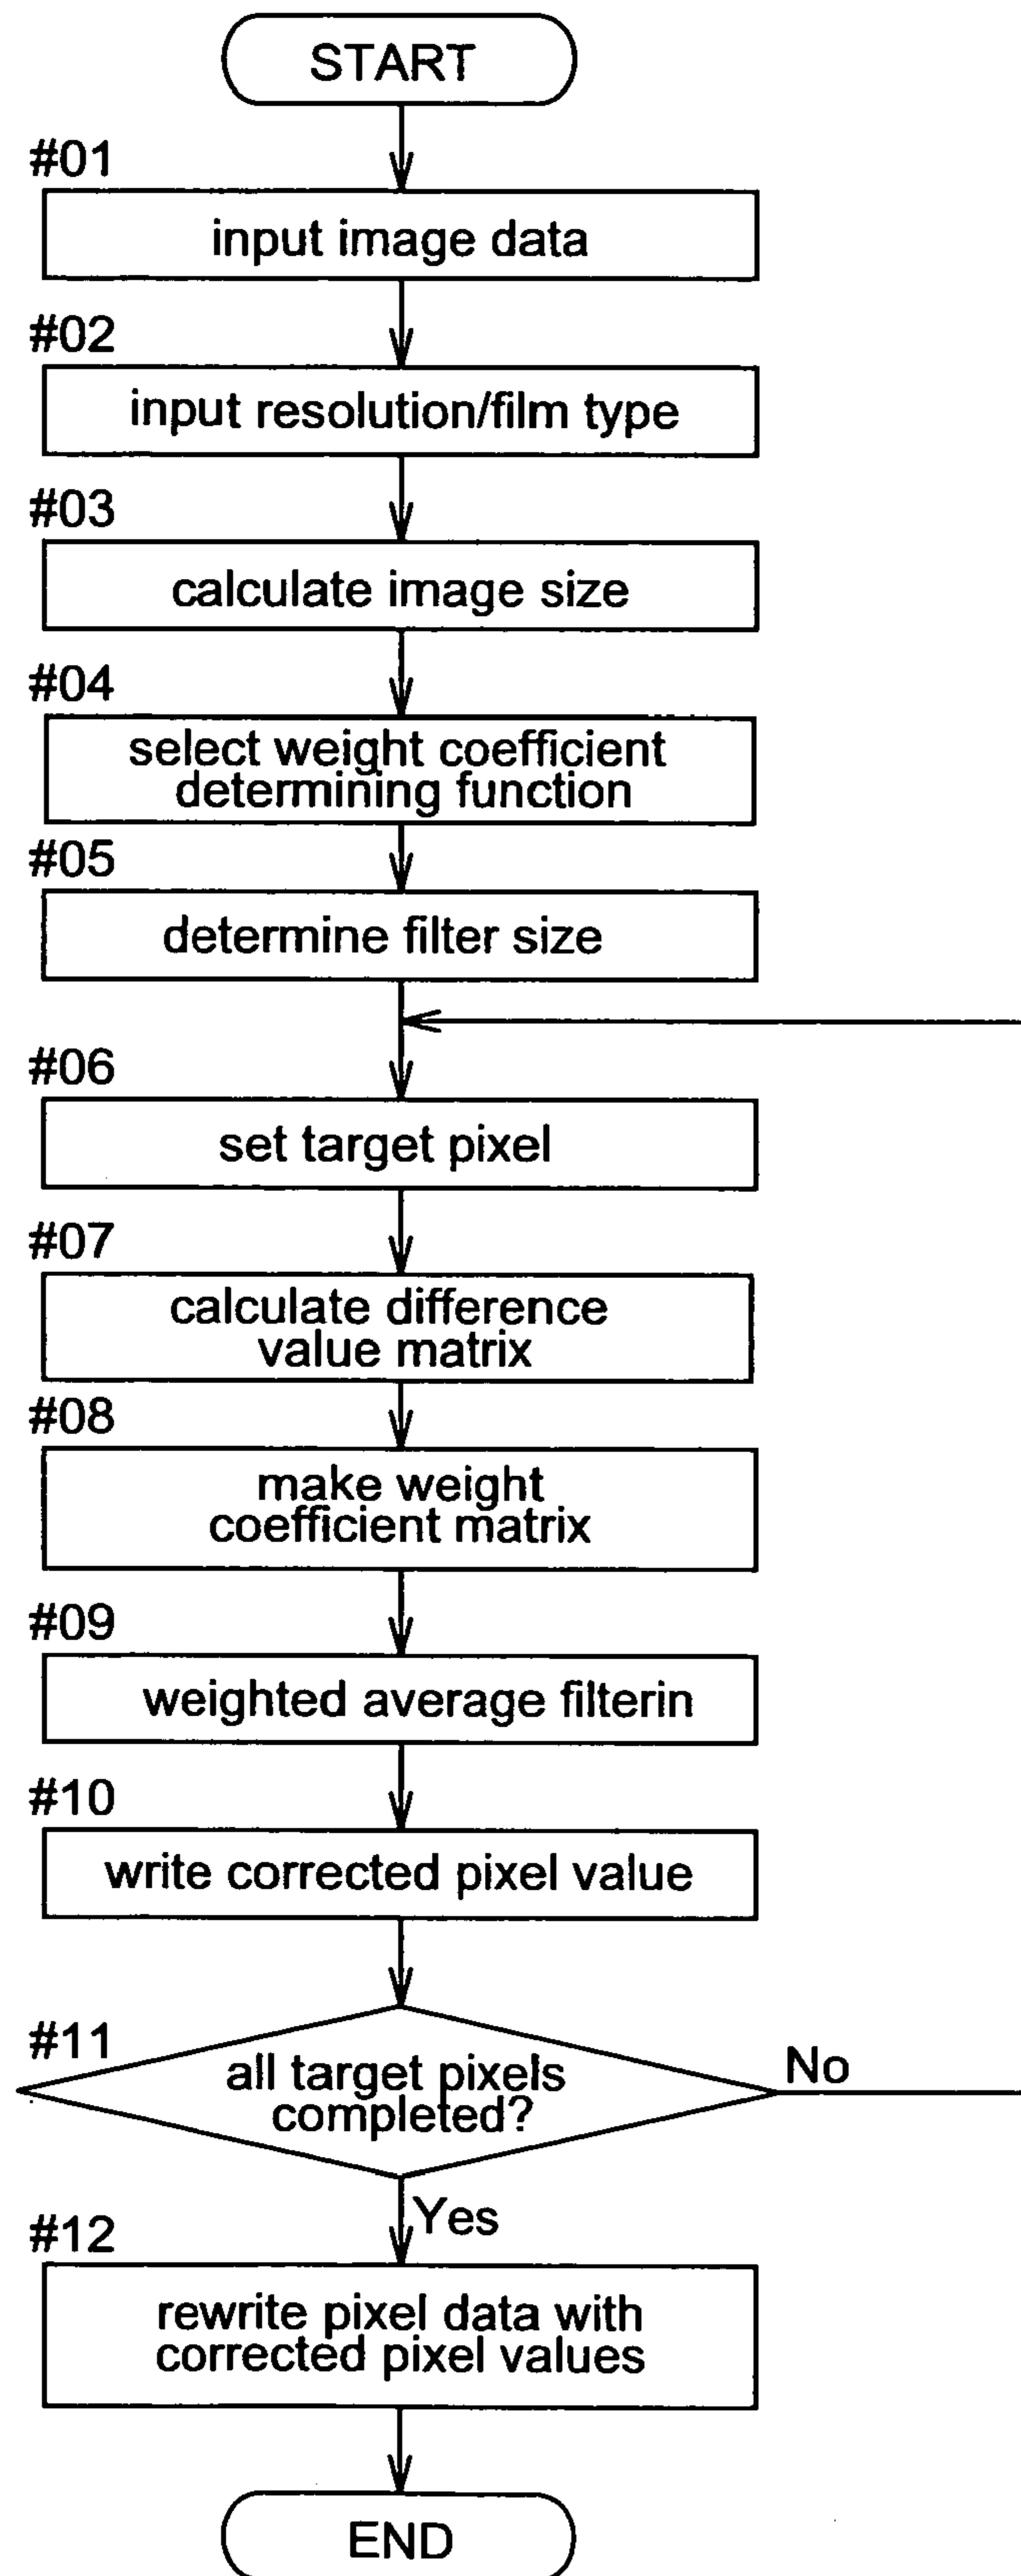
START

#01
input image data

#02
input resolution/film type

#03
calculate image size

#04
select weight coefficient determining function

#05
determine filter size

#06
set target pixel

#07
calculate difference value matrix

#08
make weight coefficient matrix

#09
weighted average filterin

#10
write corrected pixel value

#11
all target pixels completed?

No

Yes

#12
rewrite pixel data with corrected pixel values

END